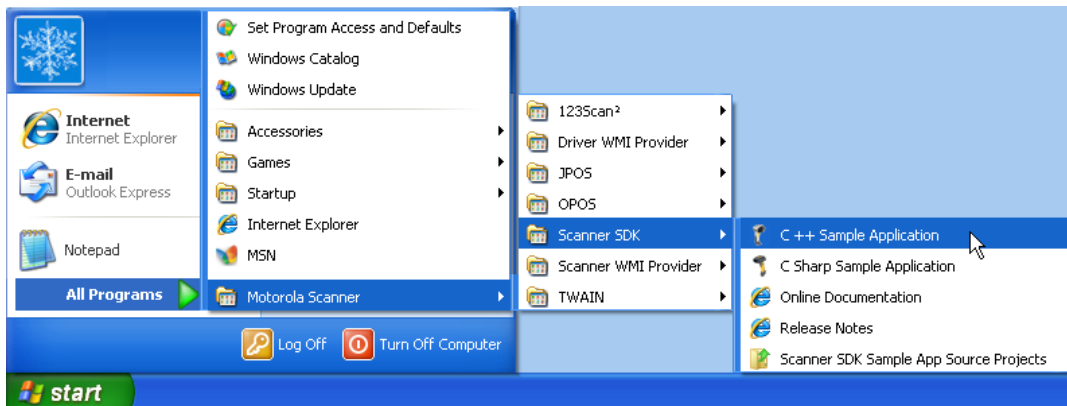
Internet
Internet Explorer

E-mail
Outlook Express

Notepad

All Programs

Set Program Access and Defaults
Windows Catalog
Windows Update
Accessories
Games
Startup
Internet Explorer
MSN
Motorola Scanner

123Scan²
Driver WMI Provider
JPOS
OPOS
Scanner SDK
Scanner WMI Provider
TWAIN

C ++ Sample Application
C Sharp Sample Application
Online Documentation
Release Notes
Scanner SDK Sample App Source Projects

Log Off
Turn Off Computer

start